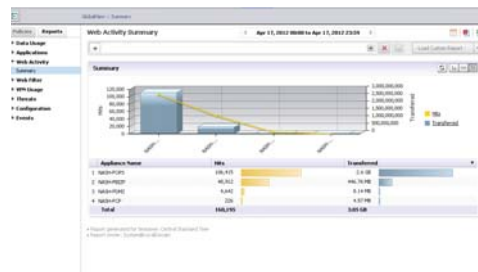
Policies Reports

Data Usage
Applications
Web Activity
Summary
Web Filter
VPN Usage
Threats
Configuration
Events

Web Activity Summary

Apr 17, 2012 00:00 to Apr 17, 2012 23:59

Load Custom Report

Summary

120,000
100,000
80,000
60,000
40,000
20,000
0

3,000,000,000
2,500,000,000
2,000,000,000
1,500,000,000
1,000,000,000
500,000,000
0

Hits
Transferred

Hits
Transferred

| | Appliance Name | Hits | Transferred |
|---|---|---|---|
| 1 | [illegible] | 106,475 | 2.6 GB |
| 2 | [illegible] | 40,912 | 446.76 MB |
| 3 | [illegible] | 9,642 | 6.14 MB |
| 4 | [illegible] | 226 | 4.97 MB |
| | Total | 168,255 | 3.05 GB |

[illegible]
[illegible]